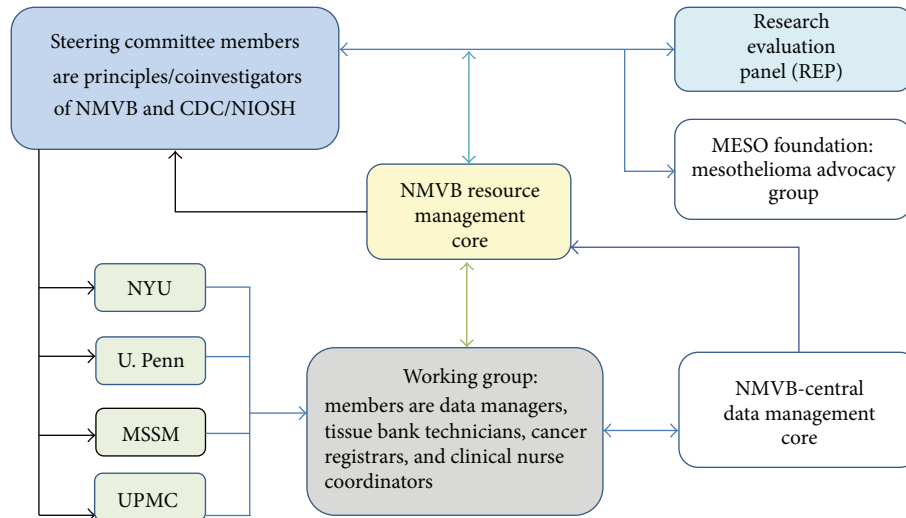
Steering committee members are principles/coinvestigators of NMVB and CDC/NIOSH

Research evaluation panel (REP)

MESO foundation: mesothelioma advocacy group

NMVB resource management core

NYU

U. Penn

MSSM

UPMC

Working group: members are data managers, tissue bank technicians, cancer registrars, and clinical nurse coordinators

NMVB-central data management core